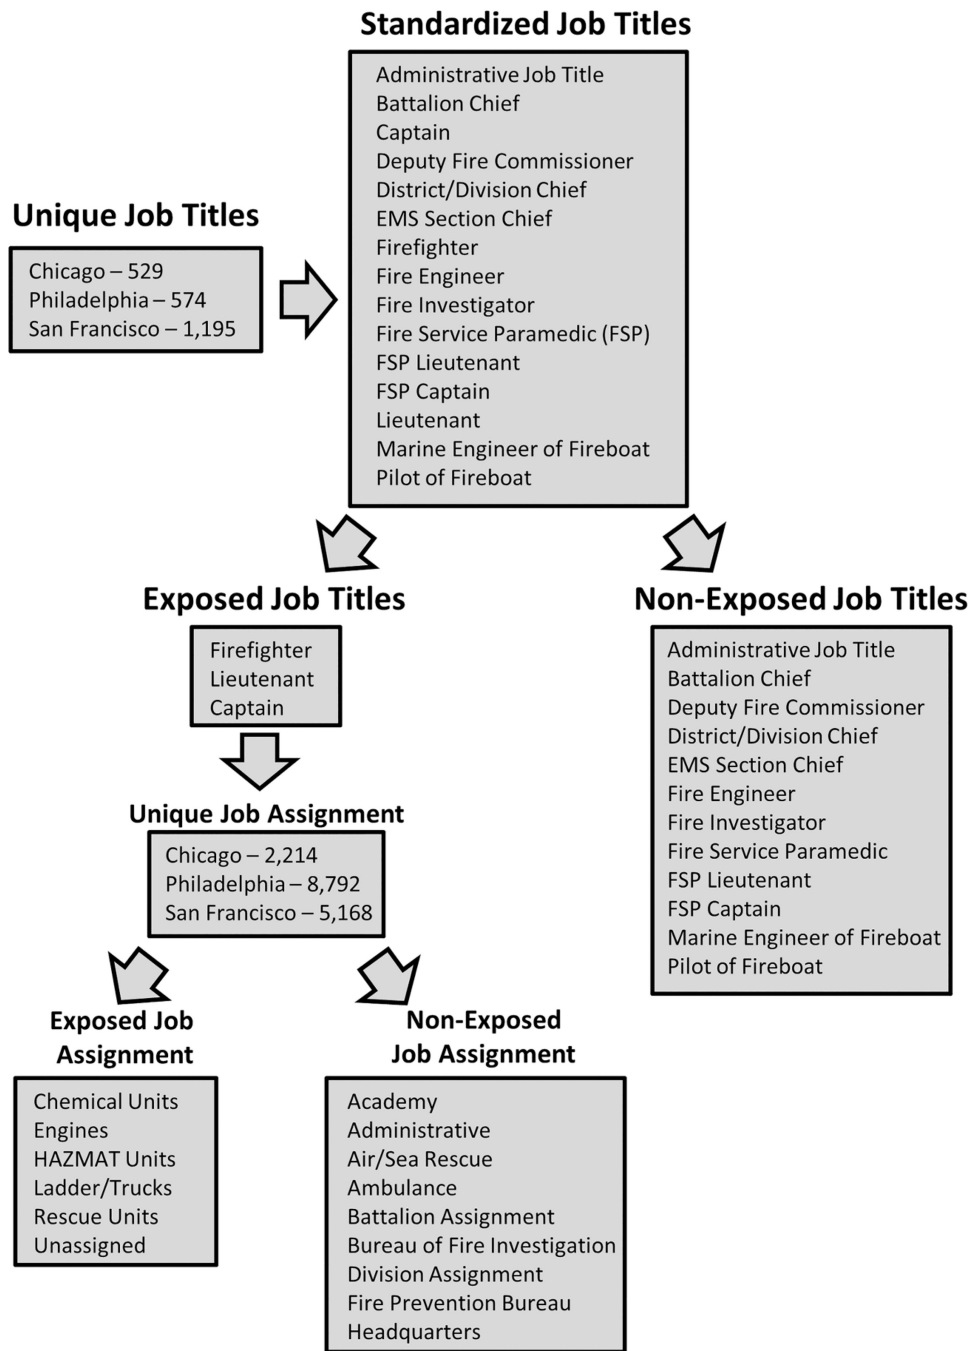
Standardized Job Titles

Administrative Job Title
Battalion Chief
Captain
Deputy Fire Commissioner
District/Division Chief
EMS Section Chief
Firefighter
Fire Engineer
Fire Investigator
Fire Service Paramedic (FSP)
FSP Lieutenant
FSP Captain
Lieutenant
Marine Engineer of Fireboat
Pilot of Fireboat

Unique Job Titles

Chicago – 529
Philadelphia – 574
San Francisco – 1,195

Exposed Job Titles

Firefighter
Lieutenant
Captain

Non-Exposed Job Titles

Administrative Job Title
Battalion Chief
Deputy Fire Commissioner
District/Division Chief
EMS Section Chief
Fire Engineer
Fire Investigator
Fire Service Paramedic
FSP Lieutenant
FSP Captain
Marine Engineer of Fireboat
Pilot of Fireboat

Unique Job Assignment

Chicago – 2,214
Philadelphia – 8,792
San Francisco – 5,168

Exposed Job Assignment

Chemical Units
Engines
HAZMAT Units
Ladder/Trucks
Rescue Units
Unassigned

Non-Exposed Job Assignment

Academy
Administrative
Air/Sea Rescue
Ambulance
Battalion Assignment
Bureau of Fire Investigation
Division Assignment
Fire Prevention Bureau
Headquarters